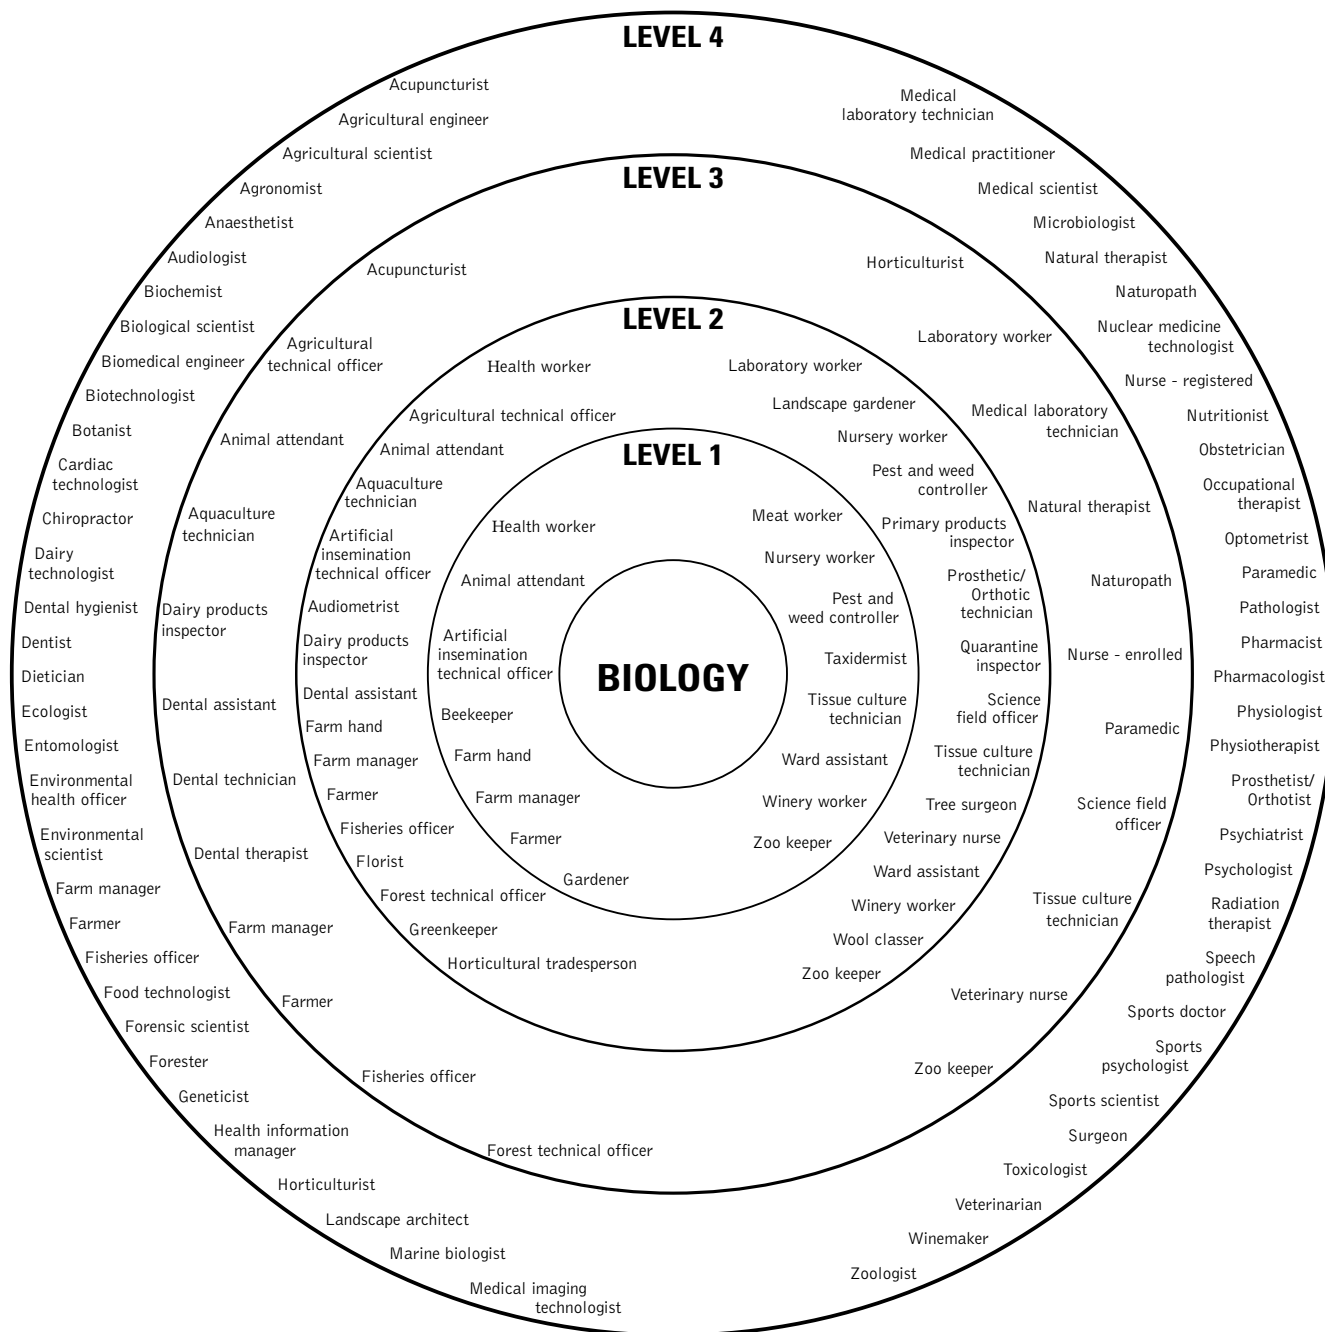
LEVEL 4

Acupuncturist
Agricultural engineer
Agricultural scientist
Agronomist
Anaesthetist
Audiologist
Biochemist
Biological scientist
Biomedical engineer
Biotechnologist
Botanist
Cardiac technologist
Chiropractor
Dairy technologist
Dental hygienist
Dentist
Dietician
Ecologist
Entomologist
Environmental health officer
Environmental scientist
Farm manager
Farmer
Fisheries officer
Food technologist
Forensic scientist
Forester
Geneticist
Health information manager
Horticulturist
Landscape architect
Marine biologist
Medical imaging technologist

Medical laboratory technician
Medical practitioner
Medical scientist
Microbiologist
Natural therapist
Naturopath
Nuclear medicine technologist
Nurse - registered
Nutritionist
Obstetrician
Occupational therapist
Optometrist
Paramedic
Pathologist
Pharmacist
Pharmacologist
Physiologist
Physiotherapist
Prosthetist/ Orthotist
Psychiatrist
Psychologist
Radiation therapist
Speech pathologist
Sports doctor
Sports psychologist
Sports scientist
Surgeon
Toxicologist
Veterinarian
Winemaker
Zoologist

LEVEL 3

Acupuncturist
Agricultural technical officer
Animal attendant
Aquaculture technician
Dairy products inspector
Dental assistant
Dental technician
Dental therapist
Farm manager
Farmer
Fisheries officer
Forest technical officer

Horticulturist
Laboratory worker
Medical laboratory technician
Natural therapist
Naturopath
Nurse - enrolled
Paramedic
Science field officer
Tissue culture technician
Veterinary nurse
Zoo keeper

LEVEL 2

Health worker
Agricultural technical officer
Animal attendant
Aquaculture technician
Artificial insemination technical officer
Audiometrist
Dairy products inspector
Dental assistant
Farm hand
Farm manager
Farmer
Fisheries officer
Florist
Forest technical officer
Greenkeeper
Horticultural tradesperson

Laboratory worker
Landscape gardener
Nursery worker
Pest and weed controller
Primary products inspector
Prosthetic/ Orthotic technician
Quarantine inspector
Science field officer
Tissue culture technician
Tree surgeon
Veterinary nurse
Ward assistant
Winery worker
Wool classer
Zoo keeper

LEVEL 1

Health worker
Animal attendant
Artificial insemination technical officer
Beekeeper
Farm hand
Farm manager
Farmer
Gardener

Meat worker
Nursery worker
Pest and weed controller
Taxidermist
Tissue culture technician
Ward assistant
Winery worker
Zoo keeper

BIOLOGY